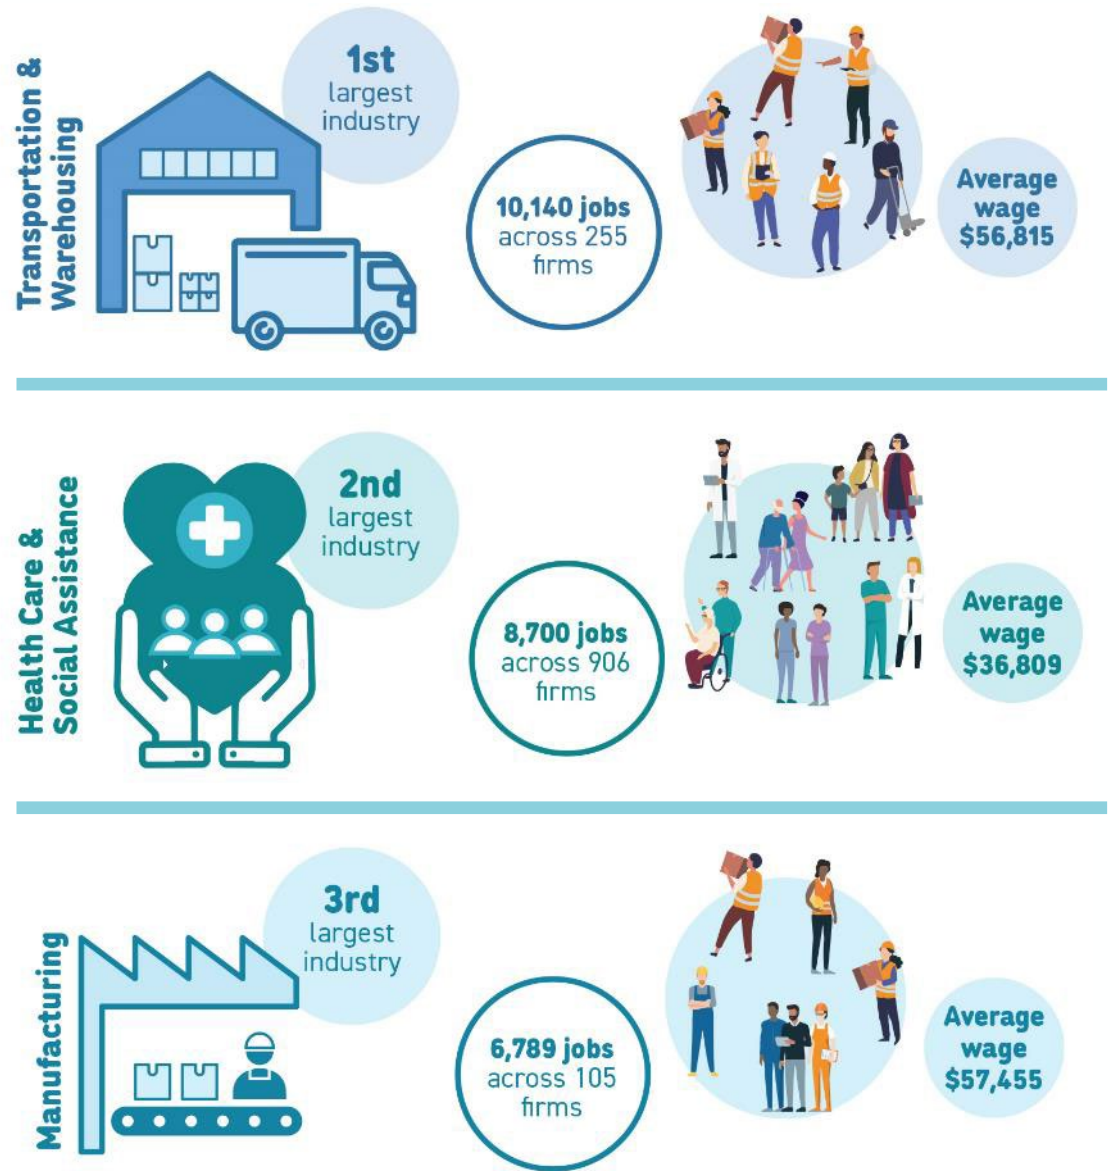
Transportation & Warehousing

1st largest industry

10,140 jobs across 255 firms

Average wage $56,815

Health Care & Social Assistance

2nd largest industry

8,700 jobs across 906 firms

Average wage $36,809

Manufacturing

3rd largest industry

6,789 jobs across 105 firms

Average wage $57,455